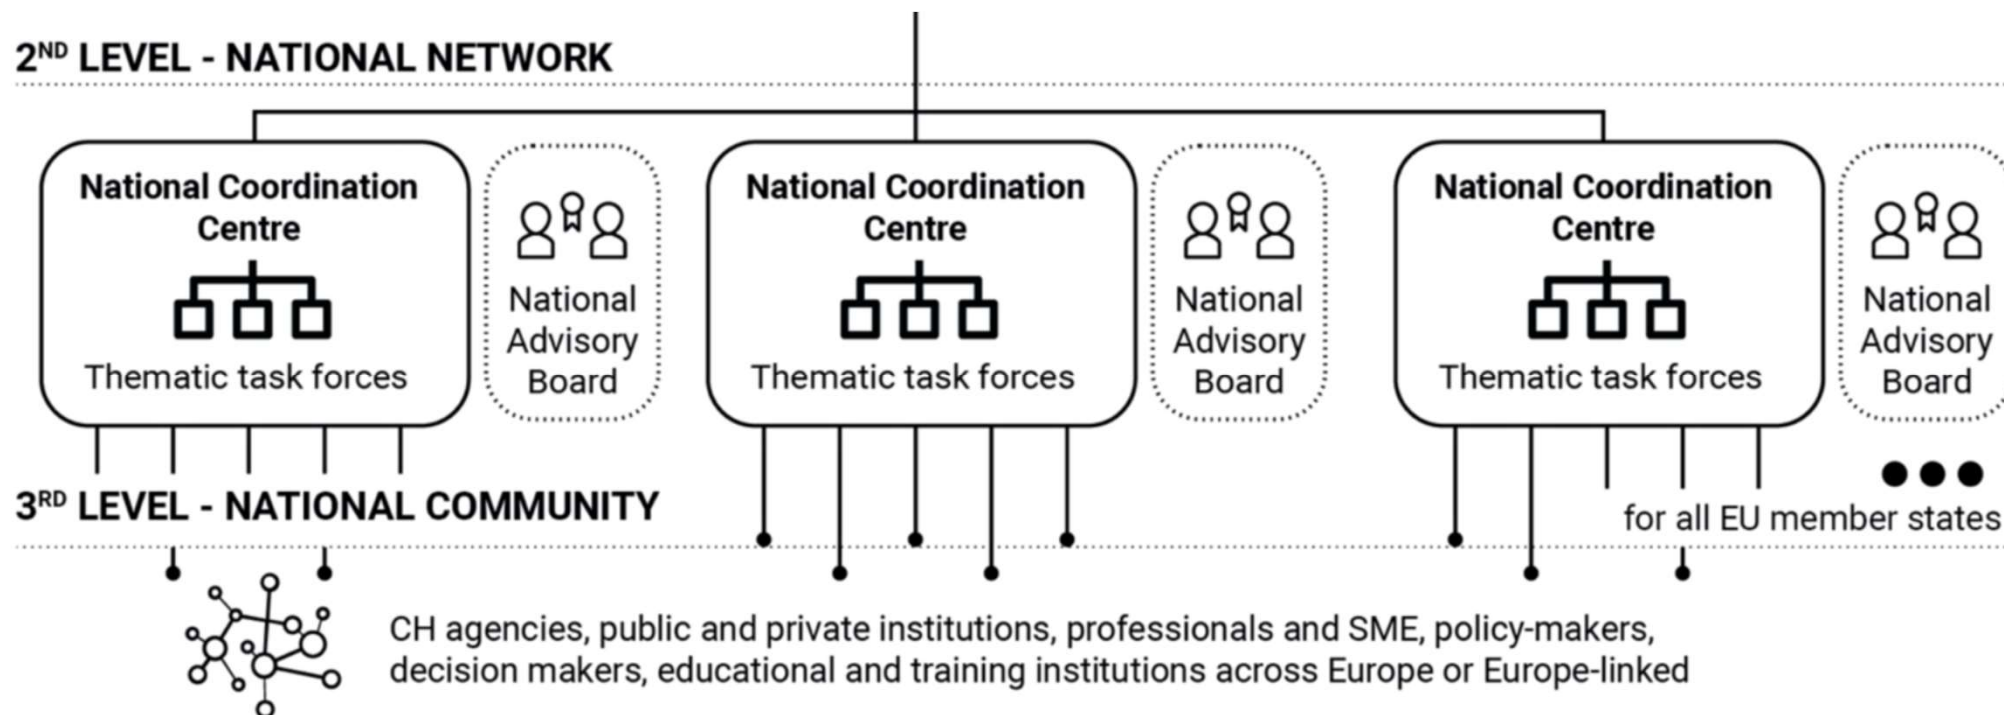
2ND LEVEL - NATIONAL NETWORK

National Coordination Centre
Thematic task forces

National Advisory Board

National Coordination Centre
Thematic task forces

National Advisory Board

National Coordination Centre
Thematic task forces

National Advisory Board

3RD LEVEL - NATIONAL COMMUNITY

for all EU member states

CH agencies, public and private institutions, professionals and SME, policy-makers, decision makers, educational and training institutions across Europe or Europe-linked